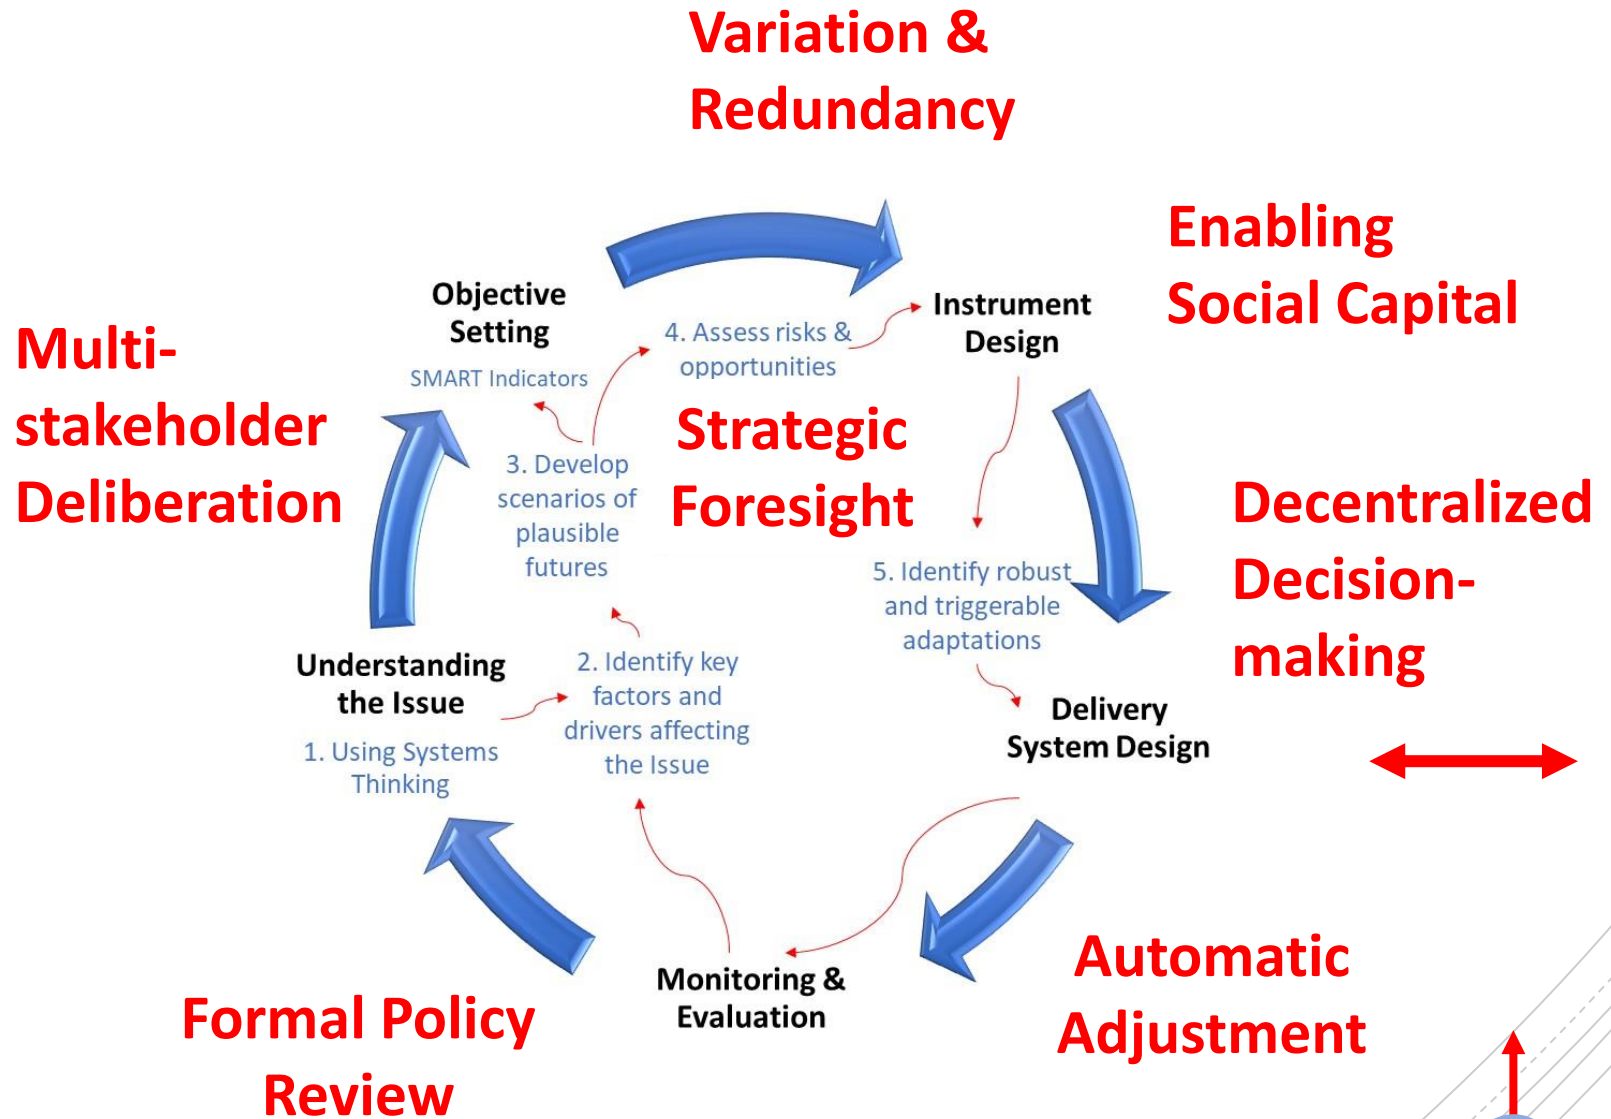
Variation & Redundancy

Enabling Social Capital

Multi-stakeholder Deliberation

Objective Setting

SMART Indicators

4. Assess risks & opportunities

Instrument Design

Strategic Foresight

3. Develop scenarios of plausible futures

Decentralized Decision-making

5. Identify robust and triggerable adaptations

Understanding the Issue

1. Using Systems Thinking

2. Identify key factors and drivers affecting the Issue

Delivery System Design

Monitoring & Evaluation

Automatic Adjustment

Formal Policy Review